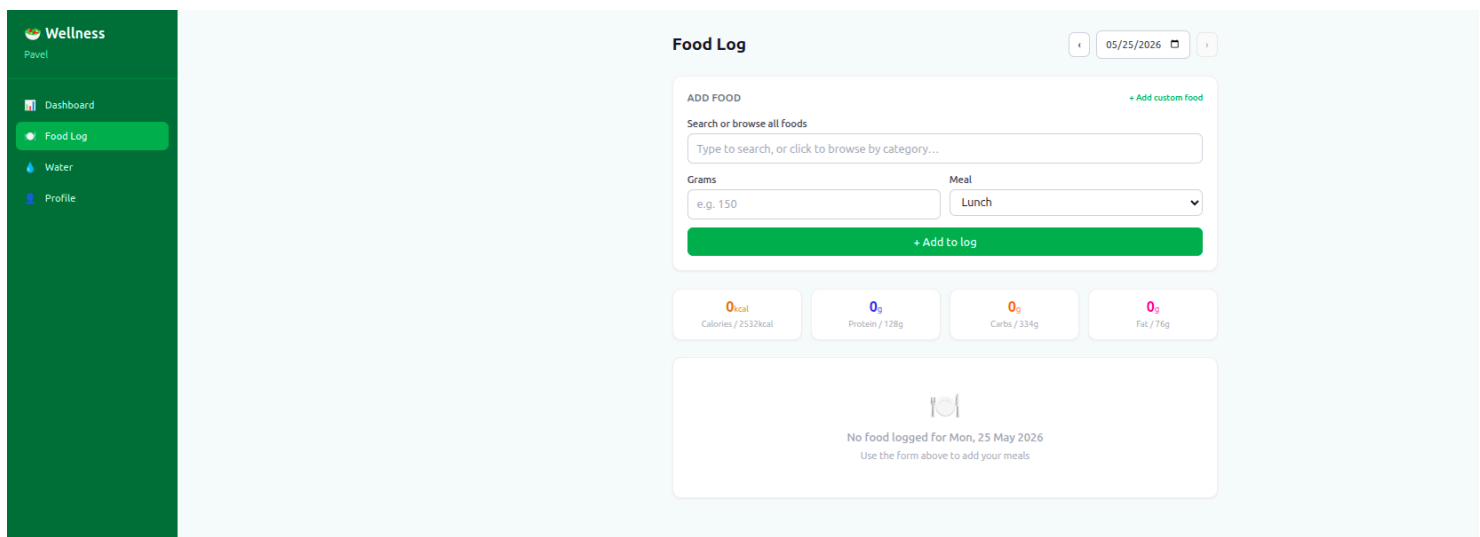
Wellness
Pavel

Dashboard
Food Log
Water
Profile

Food Log

‹ 05/25/2026 ›

ADD FOOD
+ Add custom food

Search or browse all foods
Type to search, or click to browse by category...

Grams
e.g. 150

Meal
Lunch

+ Add to log

0kcal
Calories / 2532kcal

0g
Protein / 128g

0g
Carbs / 334g

0g
Fat / 76g

No food logged for Mon, 25 May 2026
Use the form above to add your meals